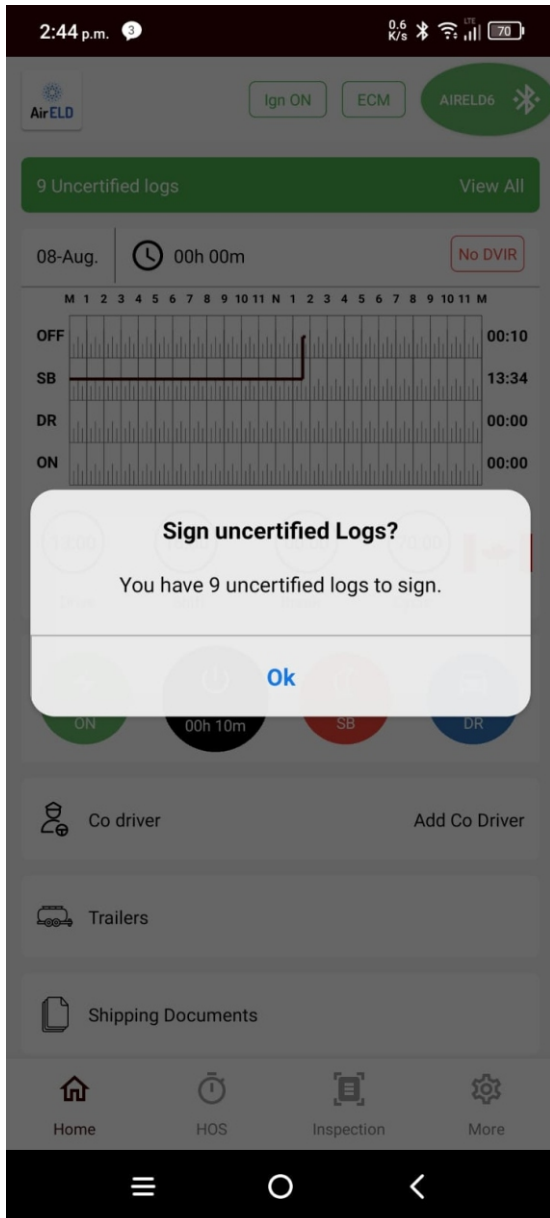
2:44 p.m. 3 0.6 K/s LTE 70

AirELD Ign ON ECM AIRELD6

9 Uncertified logs View All

08-Aug. 00h 00m No DVIR

M 1 2 3 4 5 6 7 8 9 10 11 N 1 2 3 4 5 6 7 8 9 10 11 M

OFF 00:10
SB 13:34
DR 00:00
ON 00:00

Sign uncertified Logs?

You have 9 uncertified logs to sign.

Ok

ON 00h 10m SB DR

Co driver Add Co Driver

Trailers

Shipping Documents

Home HOS Inspection More